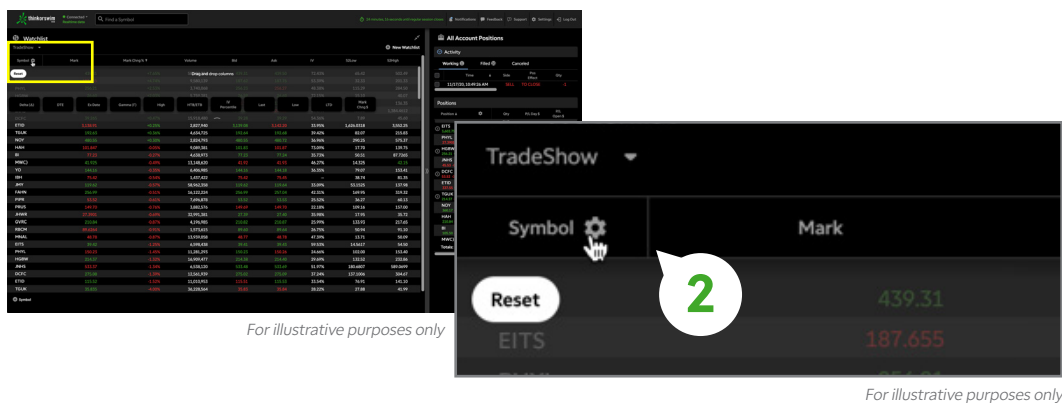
thinkorswim Connected Find a Symbol

Watchlist

TradeShow

Symbol Mark

Reset

Drag and drop columns

New Watchlist

All Account Positions

Activity

Working Filled Canceled

Positions

Symbol

For illustrative purposes only

TradeShow

Symbol

Mark

Reset

439.31

EITS

187.655

2

For illustrative purposes only